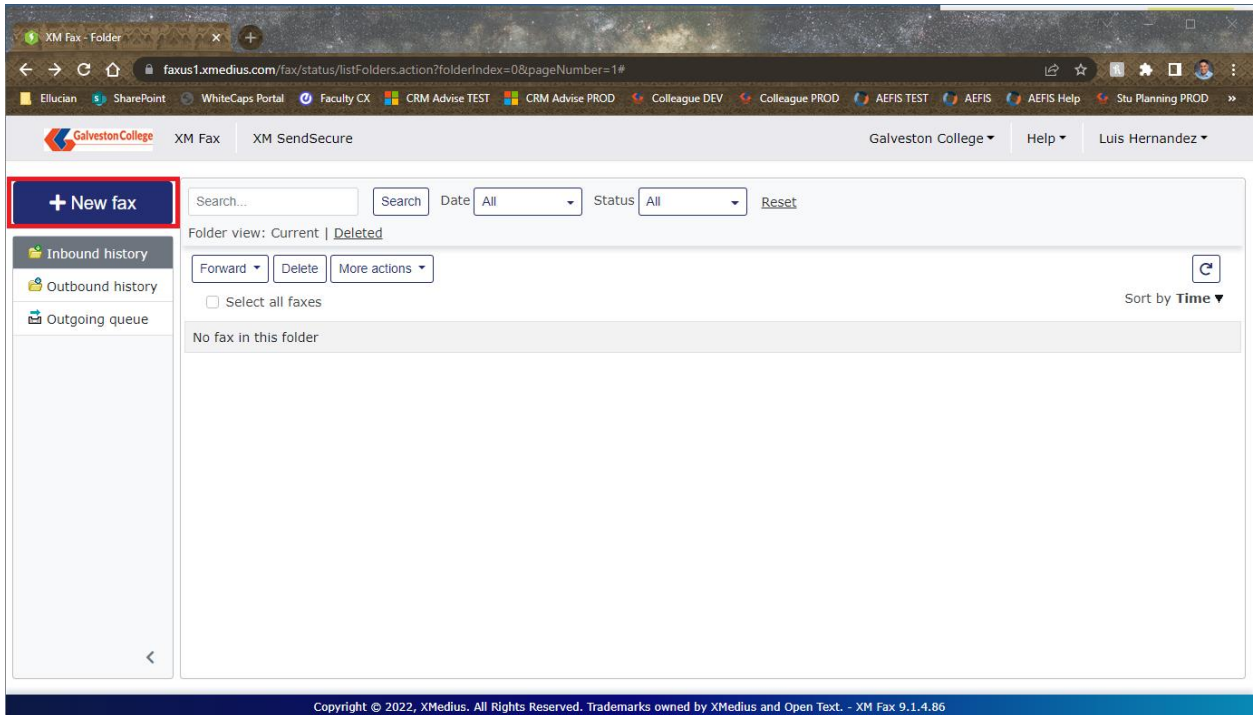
XM Fax - Folder

faxus1.xmedius.com/fax/status/listFolders.action?folderIndex=0&pageNumber=1#

Ellucian SharePoint WhiteCaps Portal Faculty CX CRM Advise TEST CRM Advise PROD Colleague DEV Colleague PROD AEFIS TEST AEFIS AEFIS Help Stu Planning PROD »

Galveston College XM Fax XM SendSecure Galveston College ▾ Help ▾ Luis Hernandez ▾

+ New fax

Search... Search Date All Status All Reset

Folder view: Current | Deleted

Inbound history
Outbound history
Outgoing queue

Forward ▾ Delete More actions ▾

Select all faxes

Sort by Time ▾

No fax in this folder

<

Copyright © 2022, XMedius. All Rights Reserved. Trademarks owned by XMedius and Open Text. - XM Fax 9.1.4.86